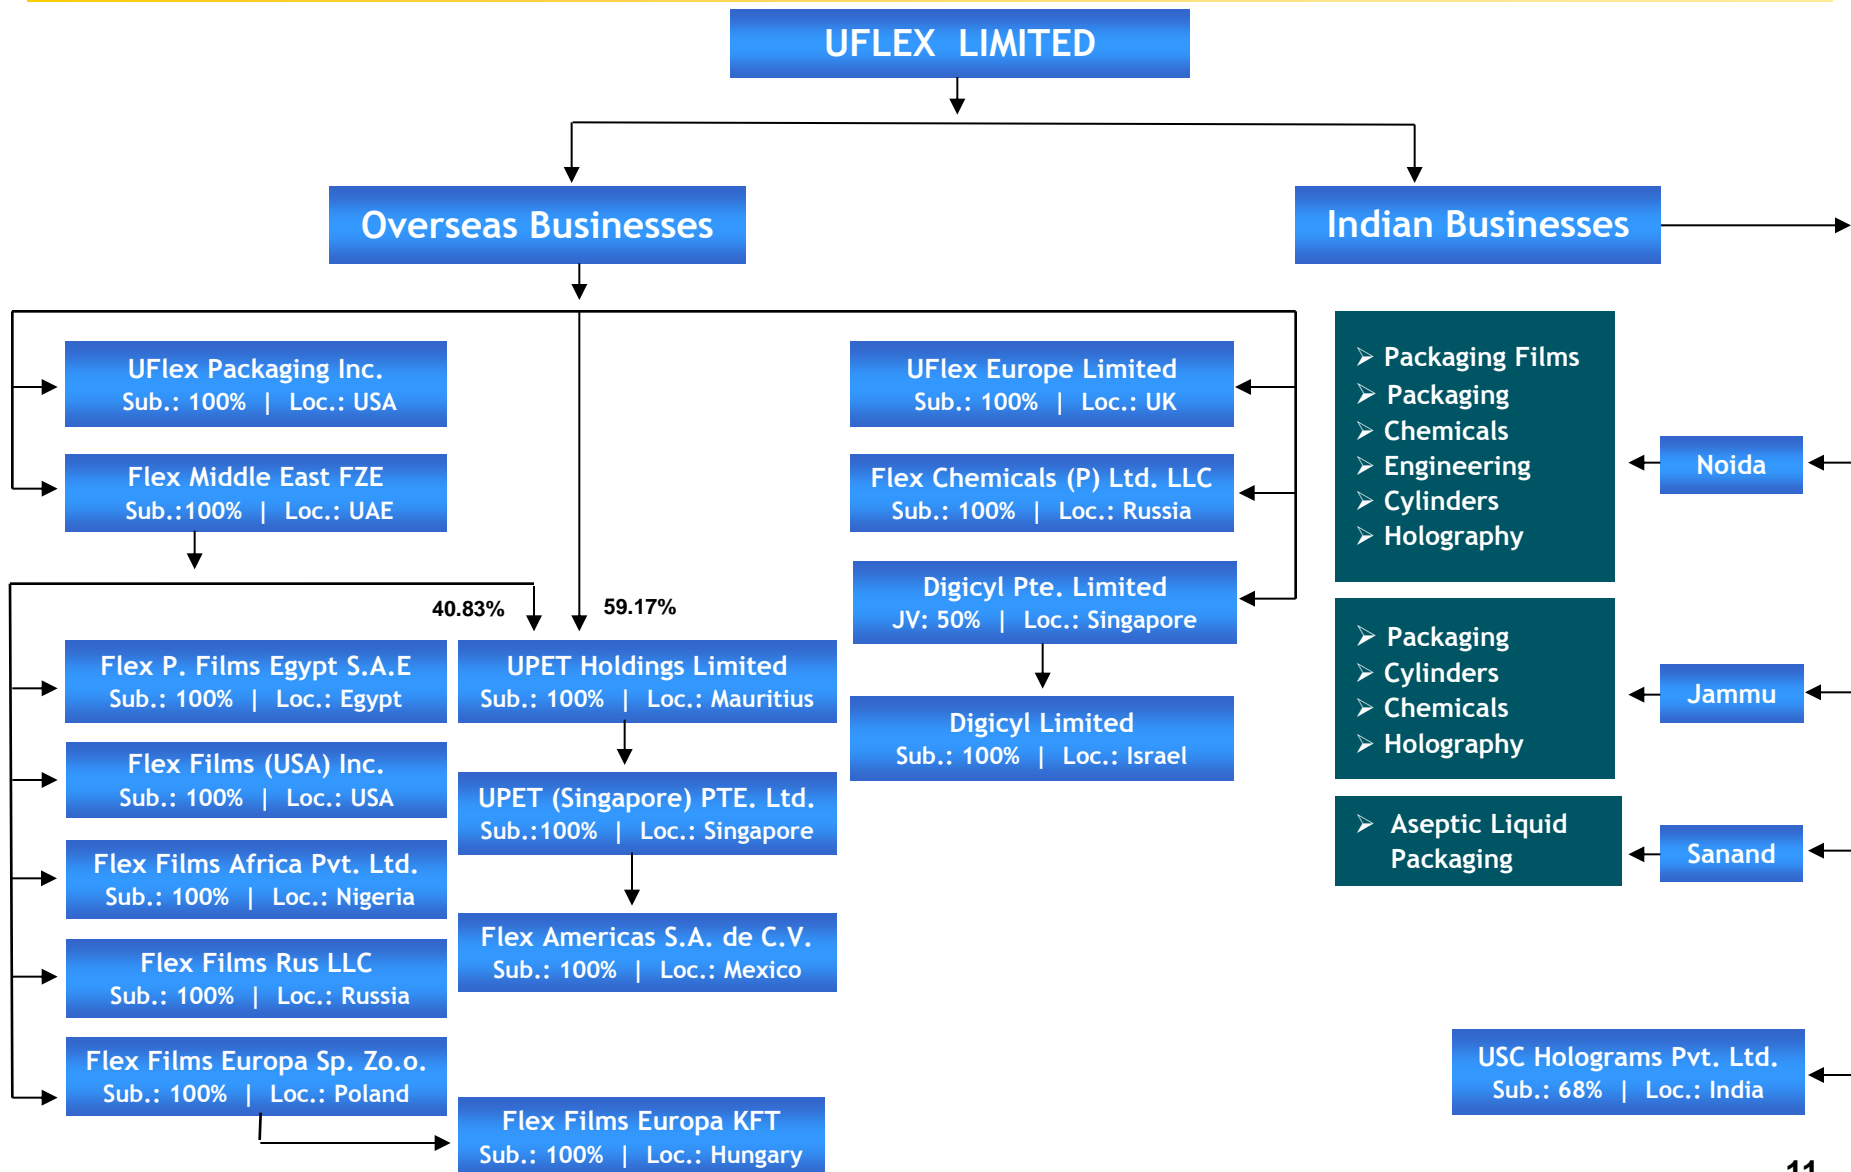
UFLEX LIMITED

Overseas Businesses

Indian Businesses

UFlex Packaging Inc.
Sub.: 100% | Loc.: USA

Flex Middle East FZE
Sub.:100% | Loc.: UAE

40.83%

59.17%

Flex P. Films Egypt S.A.E
Sub.: 100% | Loc.: Egypt

Flex Films (USA) Inc.
Sub.: 100% | Loc.: USA

Flex Films Africa Pvt. Ltd.
Sub.: 100% | Loc.: Nigeria

Flex Films Rus LLC
Sub.: 100% | Loc.: Russia

Flex Films Europa Sp. Zo.o.
Sub.: 100% | Loc.: Poland

UPET Holdings Limited
Sub.: 100% | Loc.: Mauritius

UPET (Singapore) PTE. Ltd.
Sub.:100% | Loc.: Singapore

Flex Americas S.A. de C.V.
Sub.: 100% | Loc.: Mexico

Flex Films Europa KFT
Sub.: 100% | Loc.: Hungary

UFlex Europe Limited
Sub.: 100% | Loc.: UK

Flex Chemicals (P) Ltd. LLC
Sub.: 100% | Loc.: Russia

Digicyl Pte. Limited
JV: 50% | Loc.: Singapore

Digicyl Limited
Sub.: 100% | Loc.: Israel

➢ Packaging Films
➢ Packaging
➢ Chemicals
➢ Engineering
➢ Cylinders
➢ Holography

Noida

➢ Packaging
➢ Cylinders
➢ Chemicals
➢ Holography

Jammu

➢ Aseptic Liquid Packaging

Sanand

USC Holograms Pvt. Ltd.
Sub.: 68% | Loc.: India

11